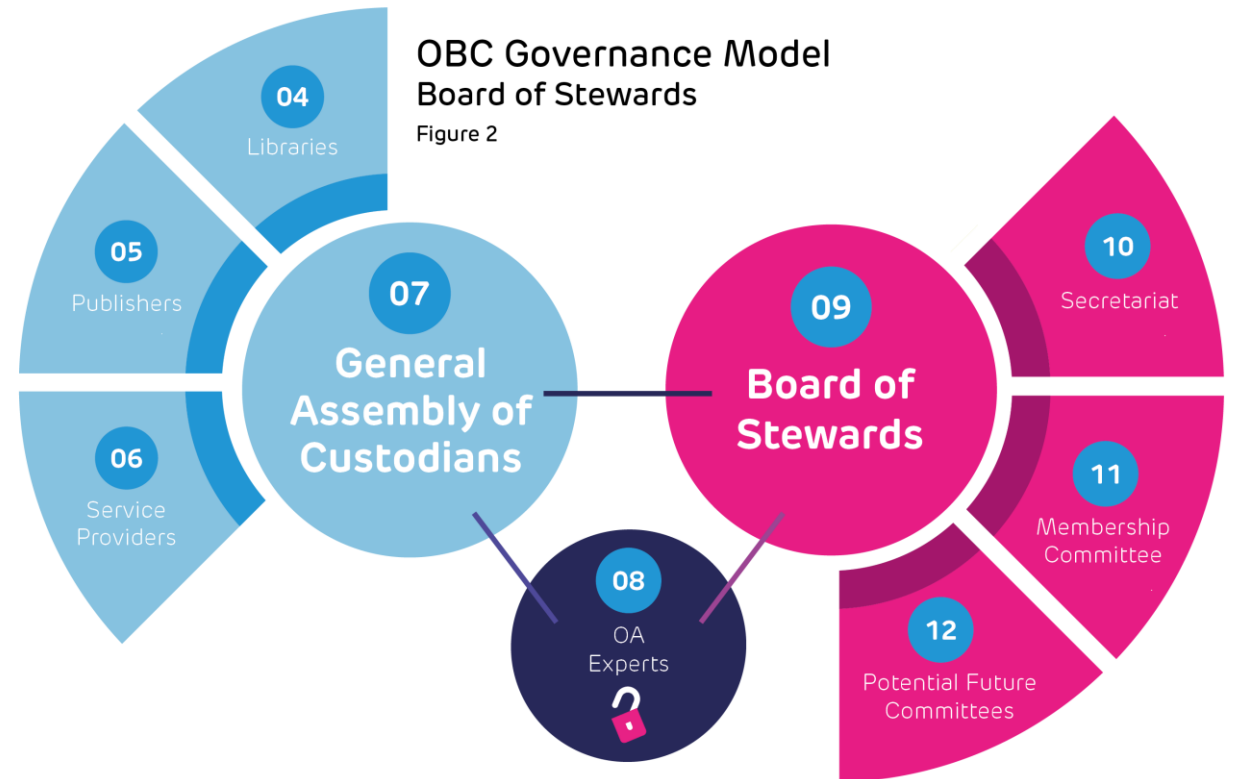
OBC Governance Model
Board of Stewards
Figure 2

04
Libraries

05
Publishers

06
Service Providers

07
General Assembly of Custodians

08
OA Experts

09
Board of Stewards

10
Secretariat

11
Membership Committee

12
Potential Future Committees